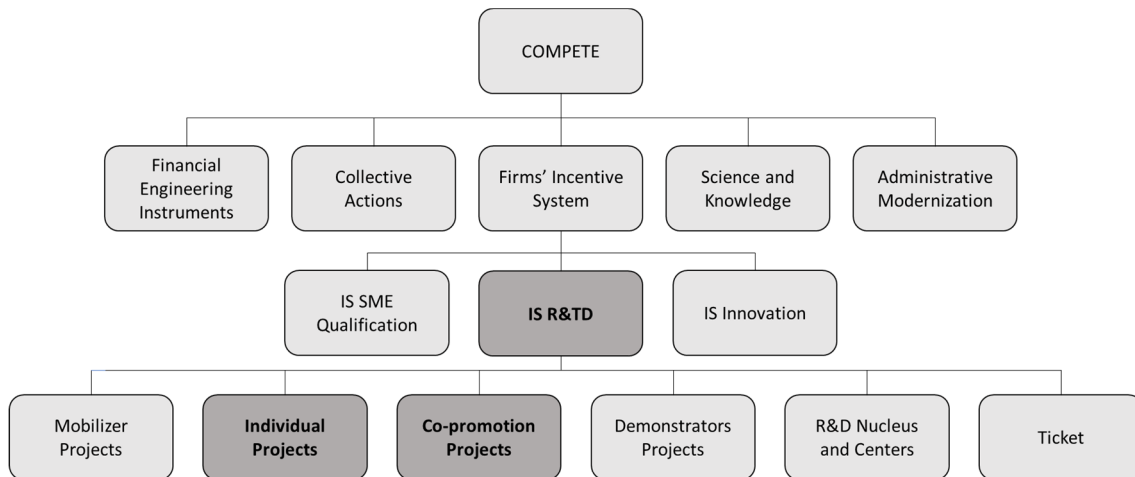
COMPETE

Financial Engineering Instruments

Collective Actions

Firms' Incentive System

Science and Knowledge

Administrative Modernization

IS SME Qualification

IS R&TD

IS Innovation

Mobilizer Projects

Individual Projects

Co-promotion Projects

Demonstrators Projects

R&D Nucleus and Centers

Ticket